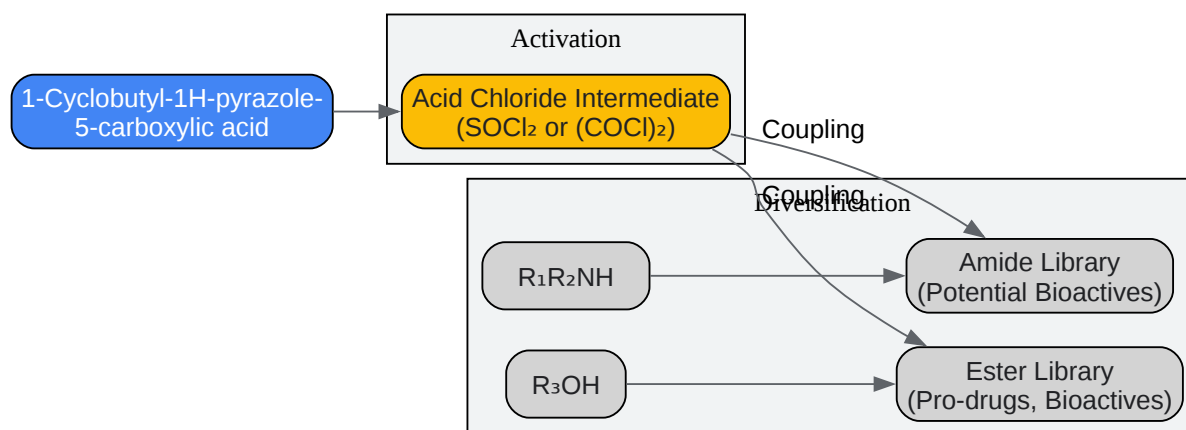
Activation

1-Cyclobutyl-1H-pyrazole-5-carboxylic acid

Acid Chloride Intermediate ($SOCl_2$ or $(COCl)_2$)

Coupling

Coupling

Diversification

$R_1R_2NH$

Amide Library (Potential Bioactives)

$R_3OH$

Ester Library (Pro-drugs, Bioactives)